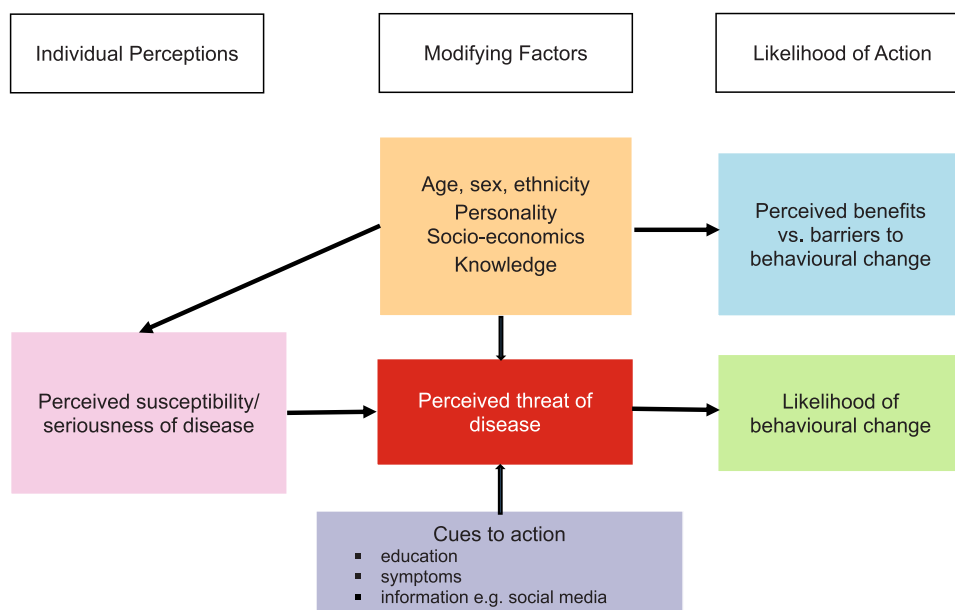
Individual Perceptions

Modifying Factors

Likelihood of Action

Age, sex, ethnicity
Personality
Socio-economics
Knowledge

Perceived benefits vs. barriers to behavioural change

Perceived susceptibility/ seriousness of disease

Perceived threat of disease

Likelihood of behavioural change

Cues to action
- education
- symptoms
- information e.g. social media